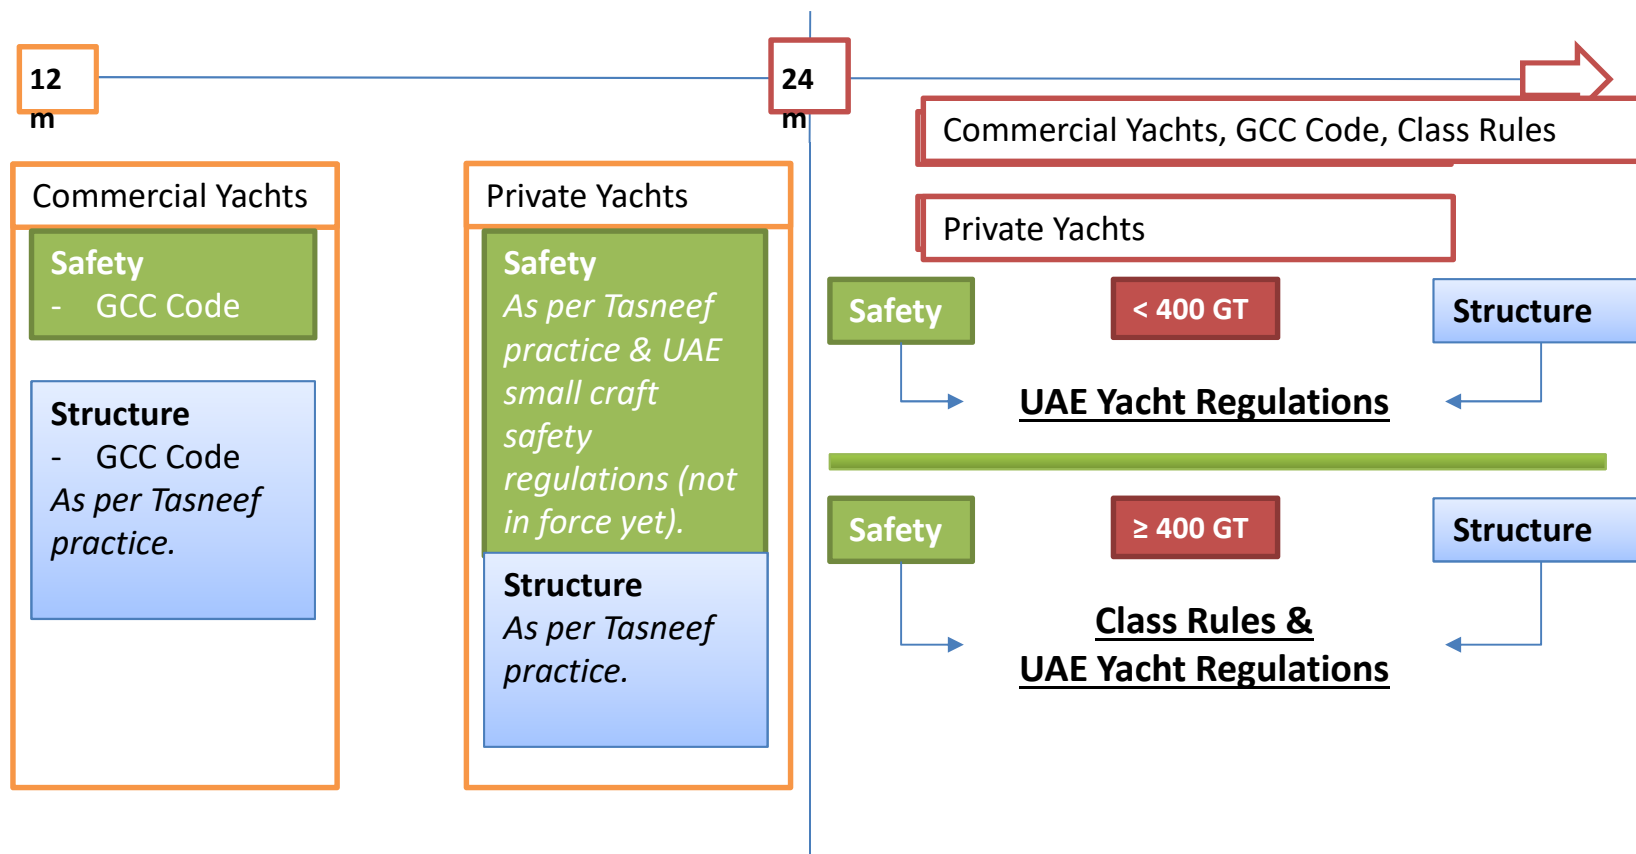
12 m

24 m

Commercial Yachts, GCC Code, Class Rules

Commercial Yachts

Safety
- GCC Code

Structure
- GCC Code
As per Tasneef practice.

Private Yachts

Safety
As per Tasneef practice & UAE small craft safety regulations (not in force yet).

Structure
As per Tasneef practice.

Private Yachts

Safety

< 400 GT

Structure

UAE Yacht Regulations

Safety

≥ 400 GT

Structure

Class Rules &
UAE Yacht Regulations